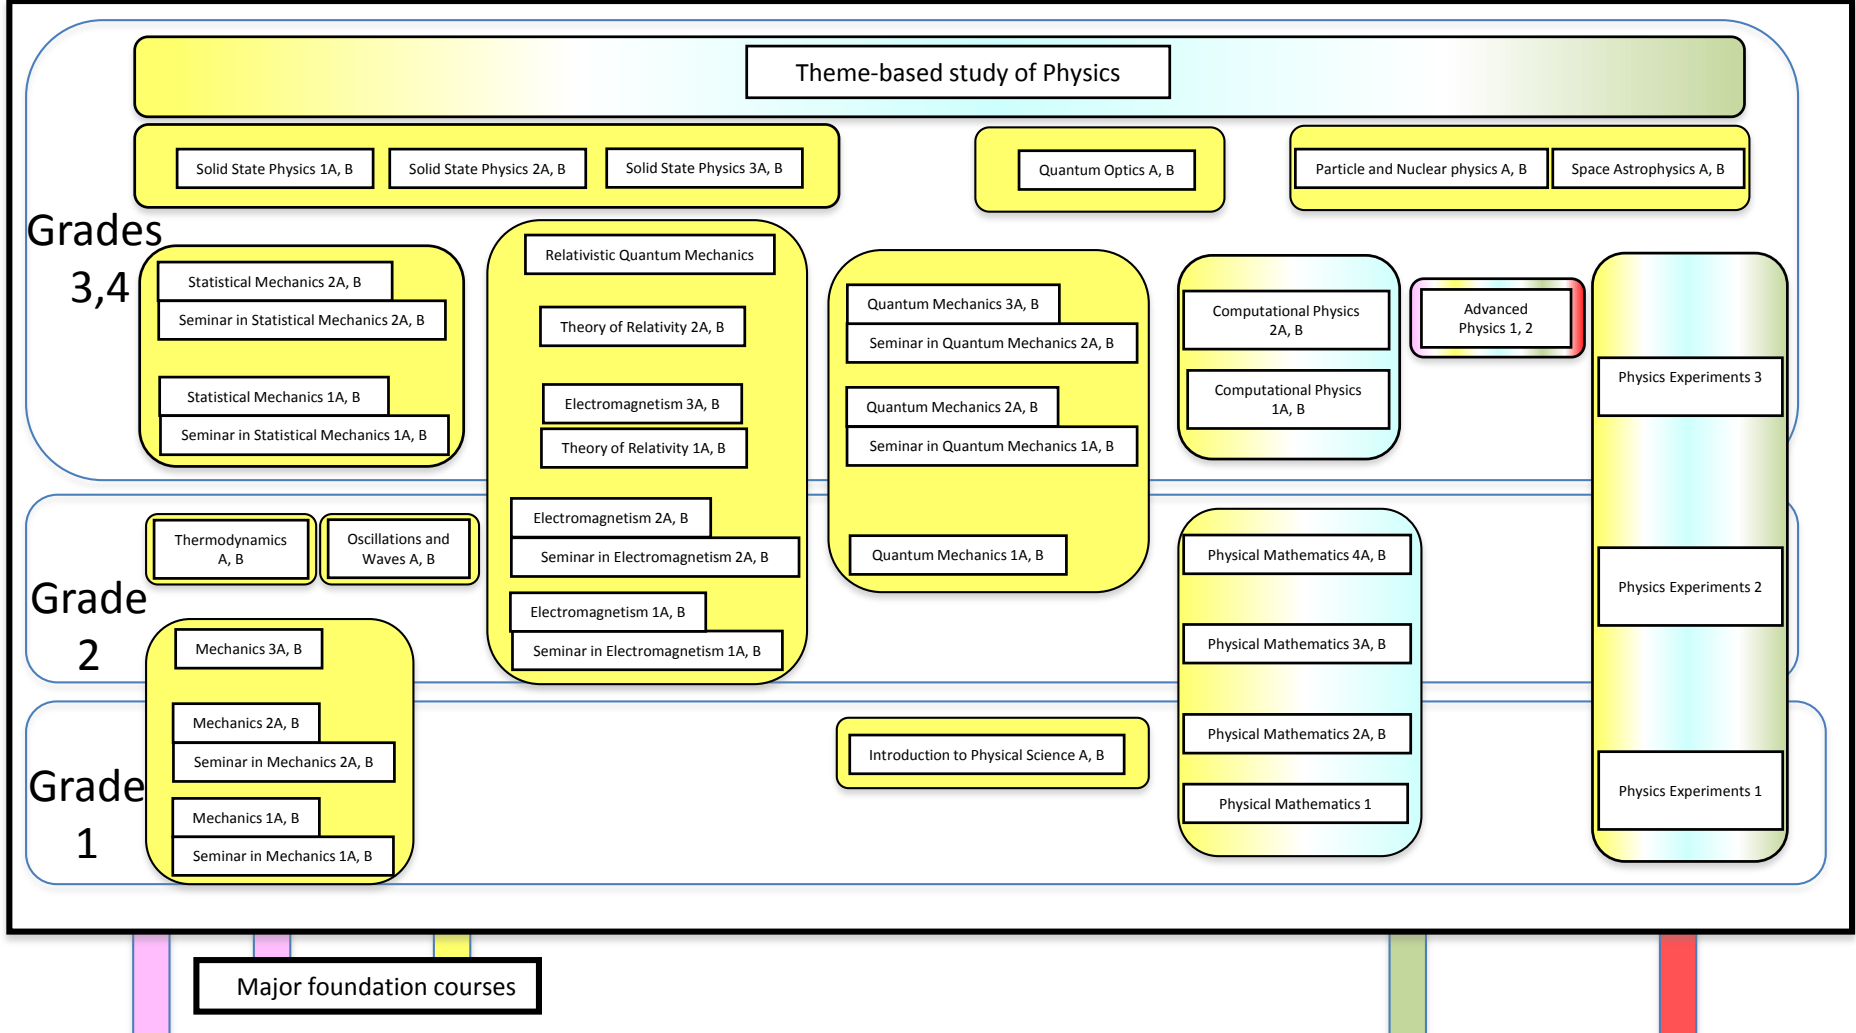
Theme-based study of Physics

Solid State Physics 1A, B

Solid State Physics 2A, B

Solid State Physics 3A, B

Quantum Optics A, B

Particle and Nuclear physics A, B

Space Astrophysics A, B

Grades 3,4

Statistical Mechanics 2A, B

Seminar in Statistical Mechanics 2A, B

Statistical Mechanics 1A, B

Seminar in Statistical Mechanics 1A, B

Relativistic Quantum Mechanics

Theory of Relativity 2A, B

Electromagnetism 3A, B

Theory of Relativity 1A, B

Electromagnetism 2A, B

Seminar in Electromagnetism 2A, B

Electromagnetism 1A, B

Seminar in Electromagnetism 1A, B

Quantum Mechanics 3A, B

Seminar in Quantum Mechanics 2A, B

Quantum Mechanics 2A, B

Seminar in Quantum Mechanics 1A, B

Quantum Mechanics 1A, B

Computational Physics 2A, B

Computational Physics 1A, B

Advanced Physics 1, 2

Physics Experiments 3

Physics Experiments 2

Physics Experiments 1

Grade 2

Thermodynamics A, B

Oscillations and Waves A, B

Mechanics 3A, B

Grade 1

Mechanics 2A, B

Seminar in Mechanics 2A, B

Mechanics 1A, B

Seminar in Mechanics 1A, B

Introduction to Physical Science A, B

Physical Mathematics 4A, B

Physical Mathematics 3A, B

Physical Mathematics 2A, B

Physical Mathematics 1

Major foundation courses